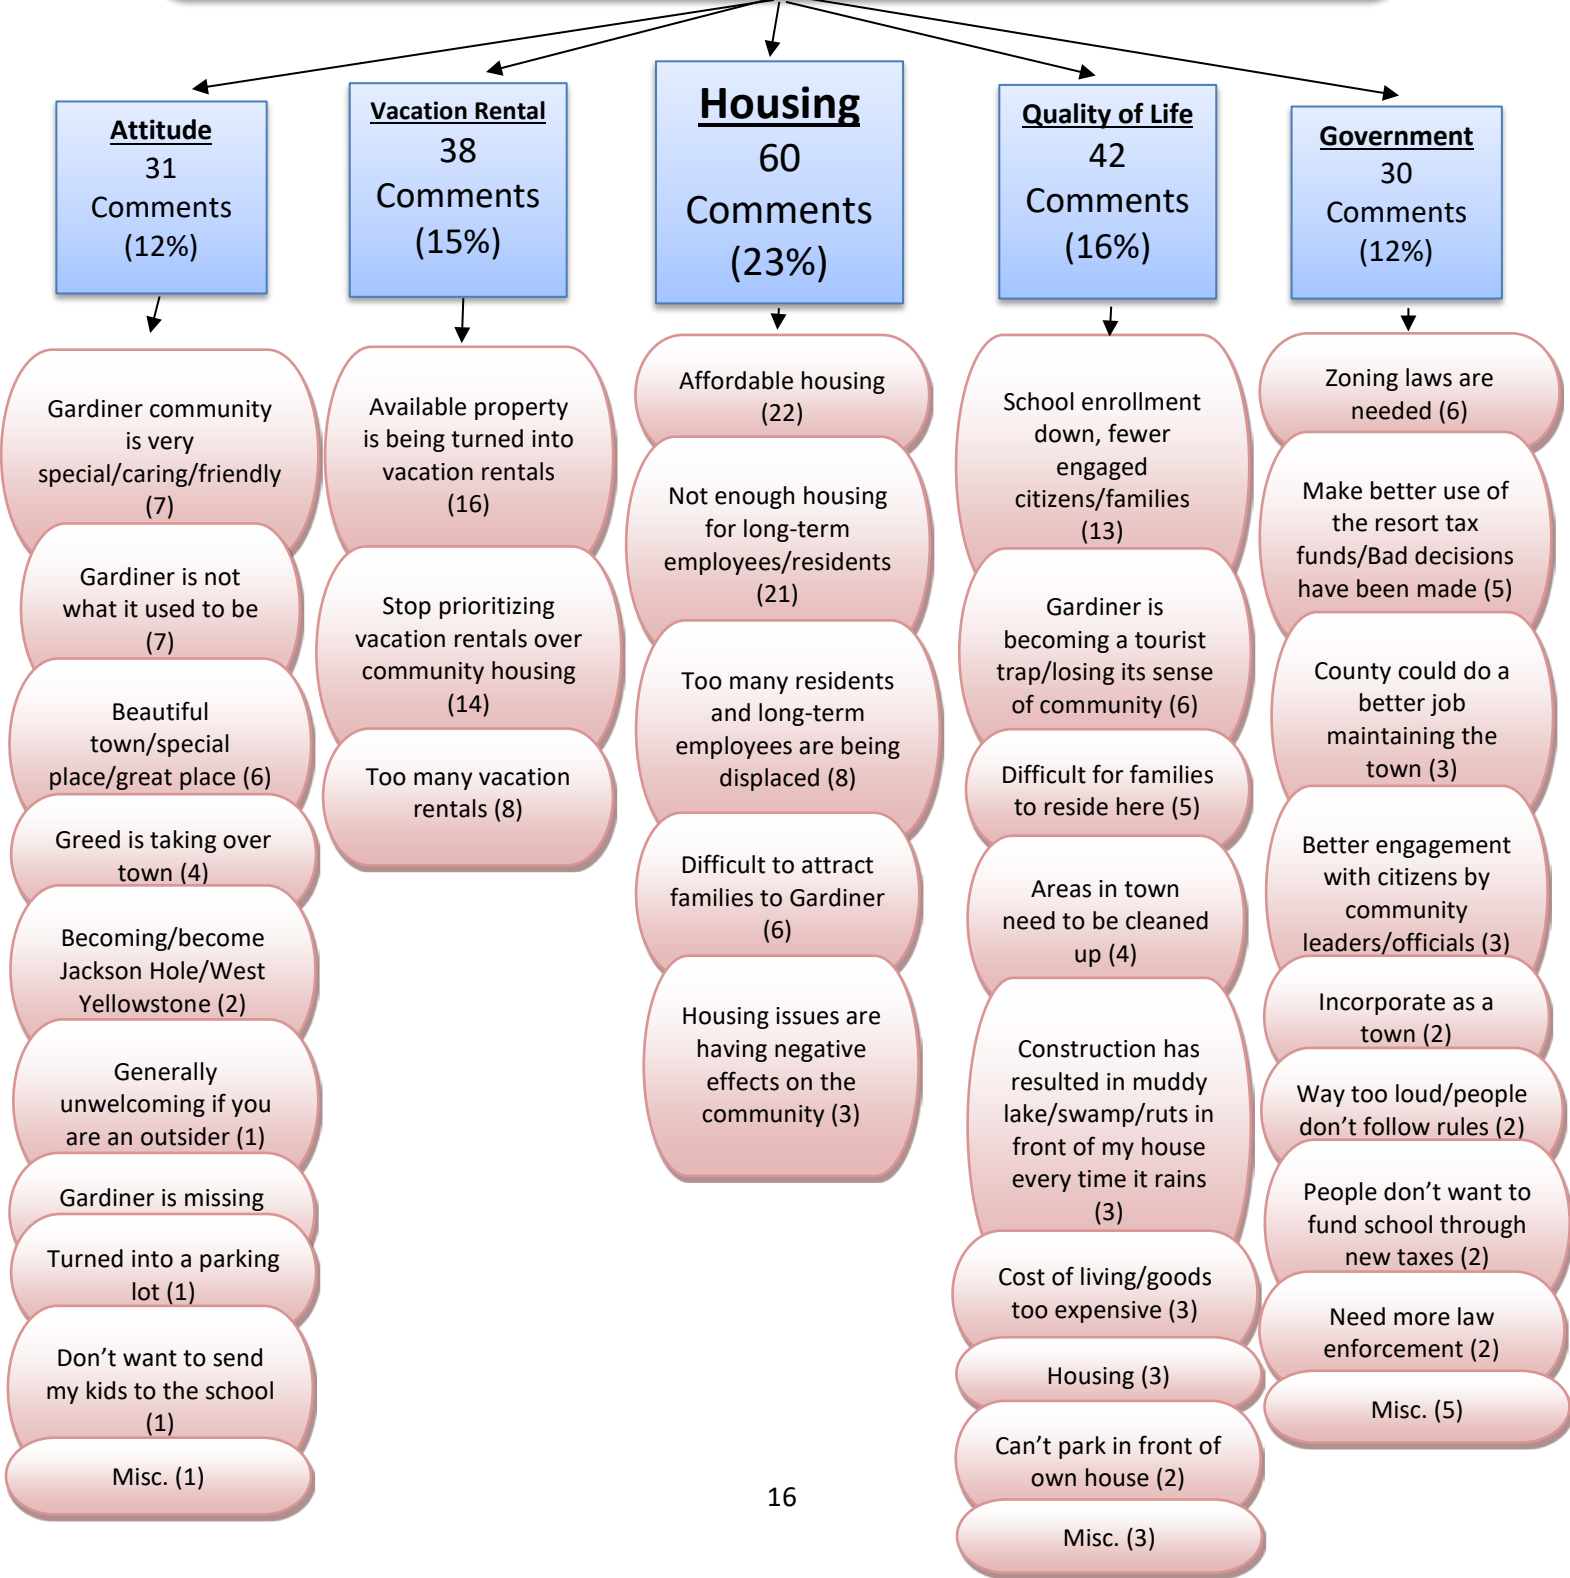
Attitude
31
Comments
(12%)

Gardiner community is very special/caring/friendly (7)

Gardiner is not what it used to be (7)

Beautiful town/special place/great place (6)

Greed is taking over town (4)

Becoming/become Jackson Hole/West Yellowstone (2)

Generally unwelcoming if you are an outsider (1)

Gardiner is missing

Turned into a parking lot (1)

Don’t want to send my kids to the school (1)

Misc. (1)

Vacation Rental
38
Comments
(15%)

Available property is being turned into vacation rentals (16)

Stop prioritizing vacation rentals over community housing (14)

Too many vacation rentals (8)

Housing
60
Comments
(23%)

Affordable housing (22)

Not enough housing for long-term employees/residents (21)

Too many residents and long-term employees are being displaced (8)

Difficult to attract families to Gardiner (6)

Housing issues are having negative effects on the community (3)

Quality of Life
42
Comments
(16%)

School enrollment down, fewer engaged citizens/families (13)

Gardiner is becoming a tourist trap/losing its sense of community (6)

Difficult for families to reside here (5)

Areas in town need to be cleaned up (4)

Construction has resulted in muddy lake/swamp/ruts in front of my house every time it rains (3)

Cost of living/goods too expensive (3)

Housing (3)

Can’t park in front of own house (2)

Misc. (3)

Government
30
Comments
(12%)

Zoning laws are needed (6)

Make better use of the resort tax funds/Bad decisions have been made (5)

County could do a better job maintaining the town (3)

Better engagement with citizens by community leaders/officials (3)

Incorporate as a town (2)

Way too loud/people don’t follow rules (2)

People don’t want to fund school through new taxes (2)

Need more law enforcement (2)

Misc. (5)

16